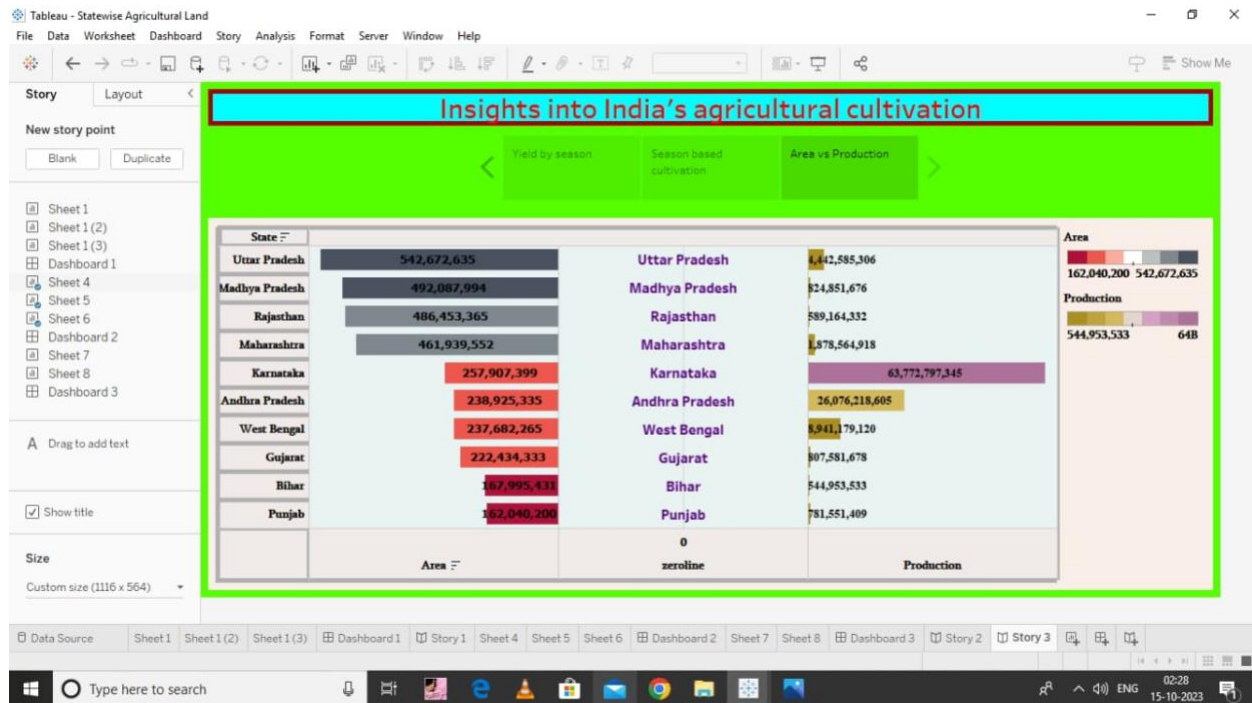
Tableau - Statewise Agricultural Land

File Data Worksheet Dashboard Story Analysis Format Server Window Help

Show Me

Story Layout

New story point

Blank Duplicate

Sheet 1
Sheet 1 (2)
Sheet 1 (3)
Dashboard 1
Sheet 4
Sheet 5
Sheet 6
Dashboard 2
Sheet 7
Sheet 8
Dashboard 3

A Drag to add text

Show title

Size

Custom size (1116 x 564)

Insights into India's agricultural cultivation

Yield by season | Season based cultivation | Area vs Production

| State | Area | zeroline | Production |
|---|---|---|---|
| Uttar Pradesh | 542,672,635 | Uttar Pradesh | 4,442,585,306 |
| Madhya Pradesh | 492,087,994 | Madhya Pradesh | 824,851,676 |
| Rajasthan | 486,453,365 | Rajasthan | 589,164,332 |
| Maharashtra | 461,939,552 | Maharashtra | 1,878,564,918 |
| Karnataka | 257,907,399 | Karnataka | 63,772,797,345 |
| Andhra Pradesh | 238,925,335 | Andhra Pradesh | 26,076,218,605 |
| West Bengal | 237,682,265 | West Bengal | 3,941,179,120 |
| Gujarat | 222,434,333 | Gujarat | 807,581,678 |
| Bihar | 167,995,431 | Bihar | 544,953,533 |
| Punjab | 162,040,200 | Punjab | 781,551,409 |
| | | 0 | |

Area
162,040,200 542,672,635
Production
544,953,533 64B

Data Source | Sheet 1 | Sheet 1 (2) | Sheet 1 (3) | Dashboard 1 | Story 1 | Sheet 4 | Sheet 5 | Sheet 6 | Dashboard 2 | Sheet 7 | Sheet 8 | Dashboard 3 | Story 2 | Story 3

Type here to search

ENG 02:28 15-10-2023